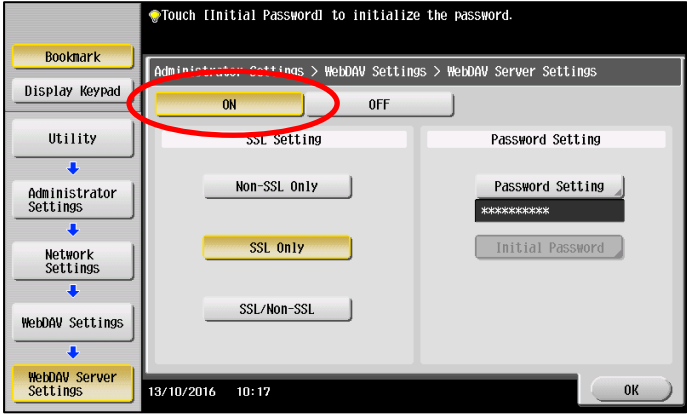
Touch [Initial Password] to initialize the password.

Bookmark

Display Keypad

Utility

Administrator Settings

Network Settings

WebDAV Settings

WebDAV Server Settings

Administrator Settings > WebDAV Settings > WebDAV Server Settings

ON

OFF

SSL Setting

Non-SSL Only

SSL Only

SSL/Non-SSL

Password Setting

Password Setting

**********

Initial Password

13/10/2016 10:17

OK